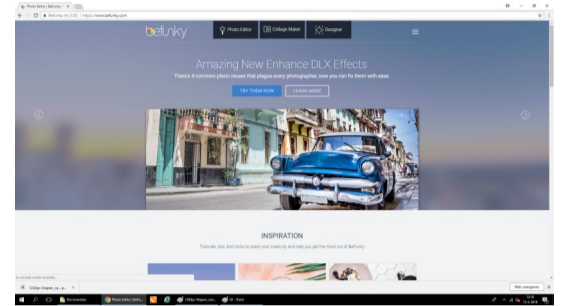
Photo Editor | BeFunky

BeFunky Inc [US] | https://www.befunky.com

befunky

Photo Editor

Collage Maker

Designer

Amazing New Enhance DLX Effects

There's 4 common photo issues that plague every photographer, now you can fix them with ease.

TRY THEM NOW

LEARN MORE

INSPIRATION

Tutorials, tips and tricks to spark your creativity and help you get the most out of BeFunky.

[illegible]

Alle anzeigen

Photo Editor | BeFu...

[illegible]